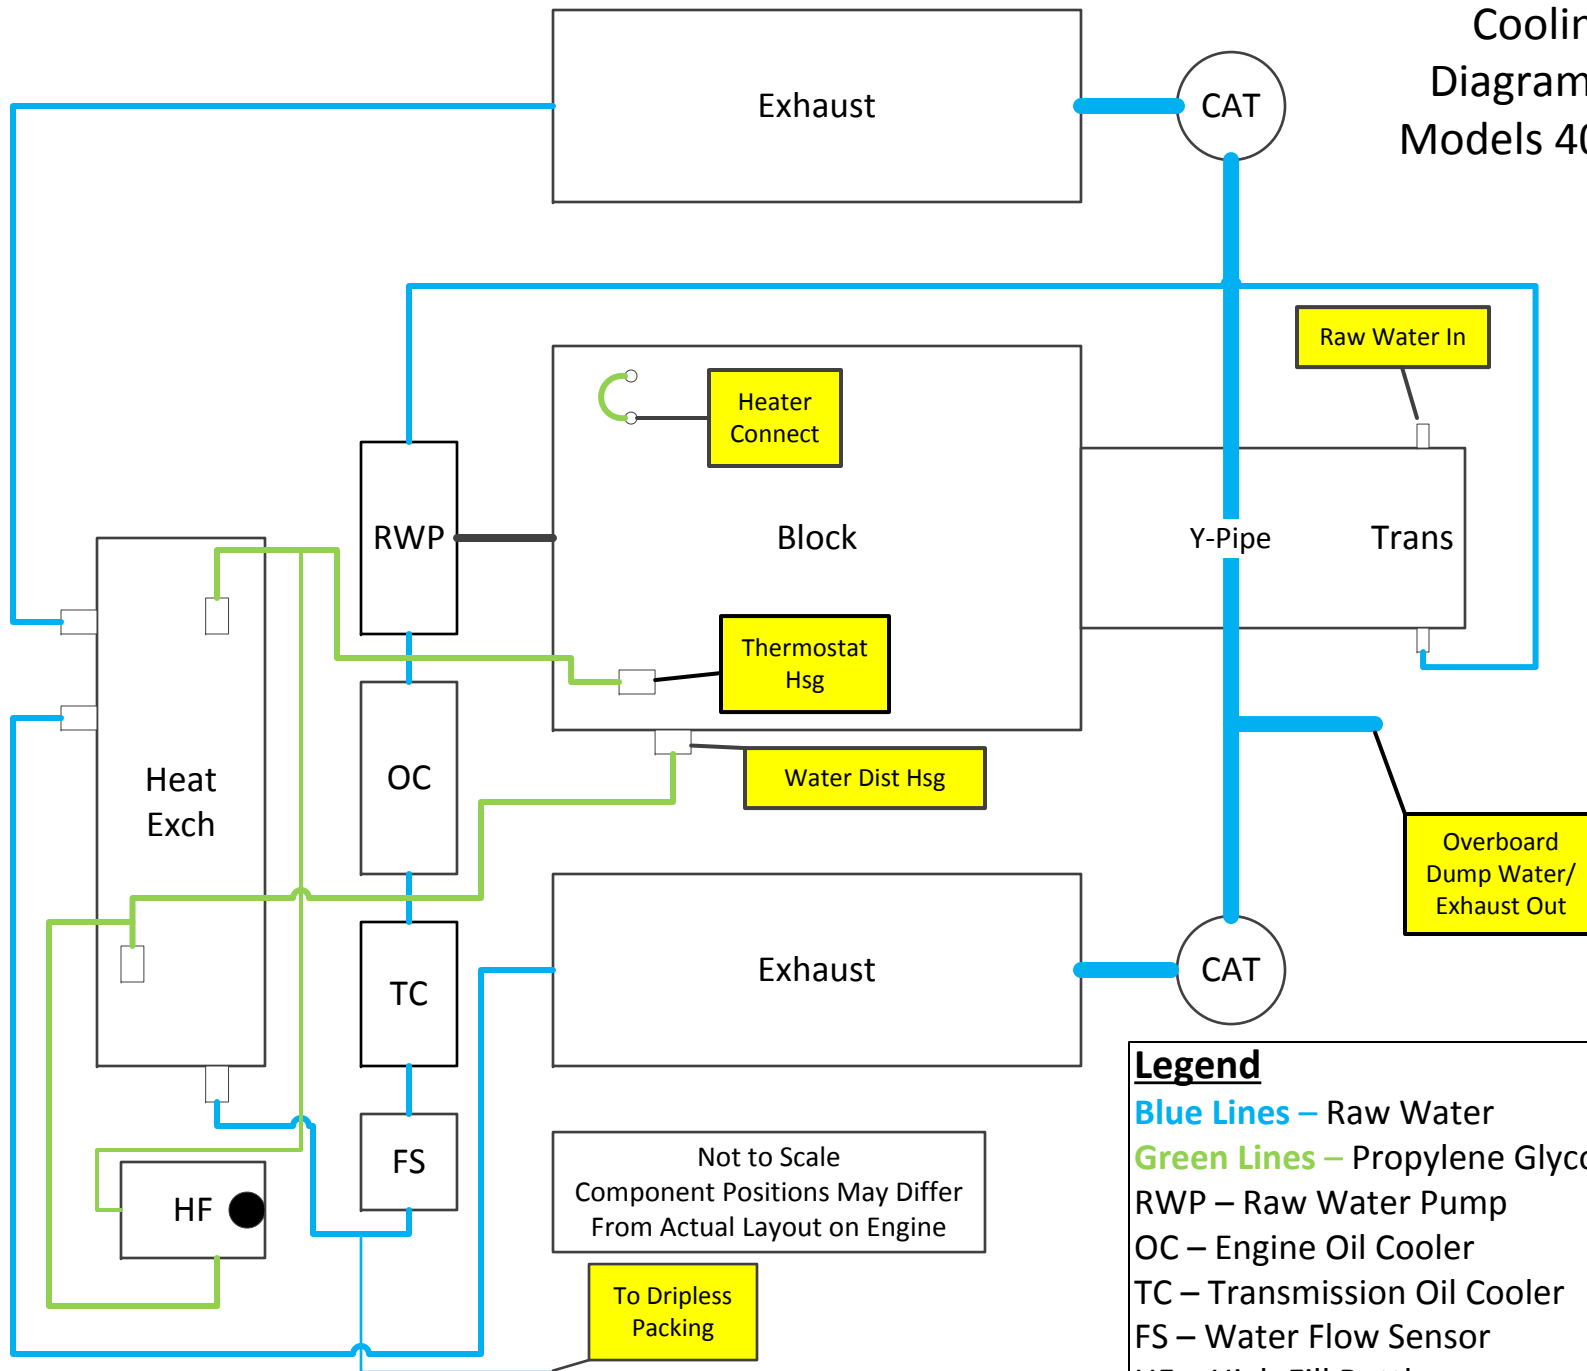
Coolir
Diagram
Models 4(

Exhaust

CAT

Raw Water In

Heater Connect

RWP

Block

Y-Pipe

Trans

Heat Exch

Thermostat Hsg

OC

Water Dist Hsg

Overboard Dump Water/ Exhaust Out

Exhaust

CAT

TC

FS

HF

Not to Scale
Component Positions May Differ
From Actual Layout on Engine

To Dripless Packing

Legend
Blue Lines – Raw Water
Green Lines – Propylene Glyc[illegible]
RWP – Raw Water Pump
OC – Engine Oil Cooler
TC – Transmission Oil Cooler
FS – Water Flow Sensor
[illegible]